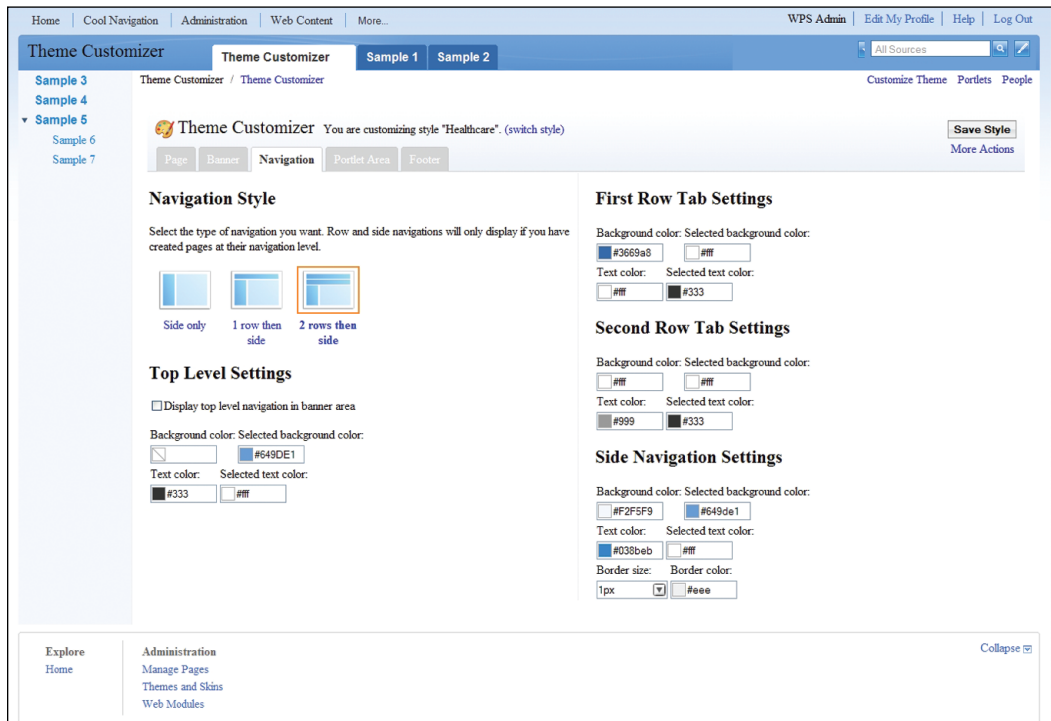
Home | Cool Navigation | Administration | Web Content | More...

WPS Admin | Edit My Profile | Help | Log Out

Theme Customizer

Theme Customizer | Sample 1 | Sample 2

All Sources

Sample 3
Sample 4
Sample 5
Sample 6
Sample 7

Theme Customizer / Theme Customizer

Customize Theme Portlets People

Theme Customizer You are customizing style "Healthcare". (switch style)

Save Style
More Actions

Page | Banner | Navigation | Portlet Area | Footer

Navigation Style

Select the type of navigation you want. Row and side navigations will only display if you have created pages at their navigation level.

Side only | 1 row then side | 2 rows then side

Top Level Settings

Display top level navigation in banner area

Background color: Selected background color:
#649DE1
Text color: Selected text color:
#333 #fff

First Row Tab Settings

Background color: Selected background color:
#3669a8 #fff
Text color: Selected text color:
#fff #333

Second Row Tab Settings

Background color: Selected background color:
#fff #fff
Text color: Selected text color:
#999 #333

Side Navigation Settings

Background color: Selected background color:
#F2F5F9 #649de1
Text color: Selected text color:
#038beb #fff
Border size: Border color:
1px #eee

Explore
Home

Administration
Manage Pages
Themes and Skins
Web Modules

Collapse